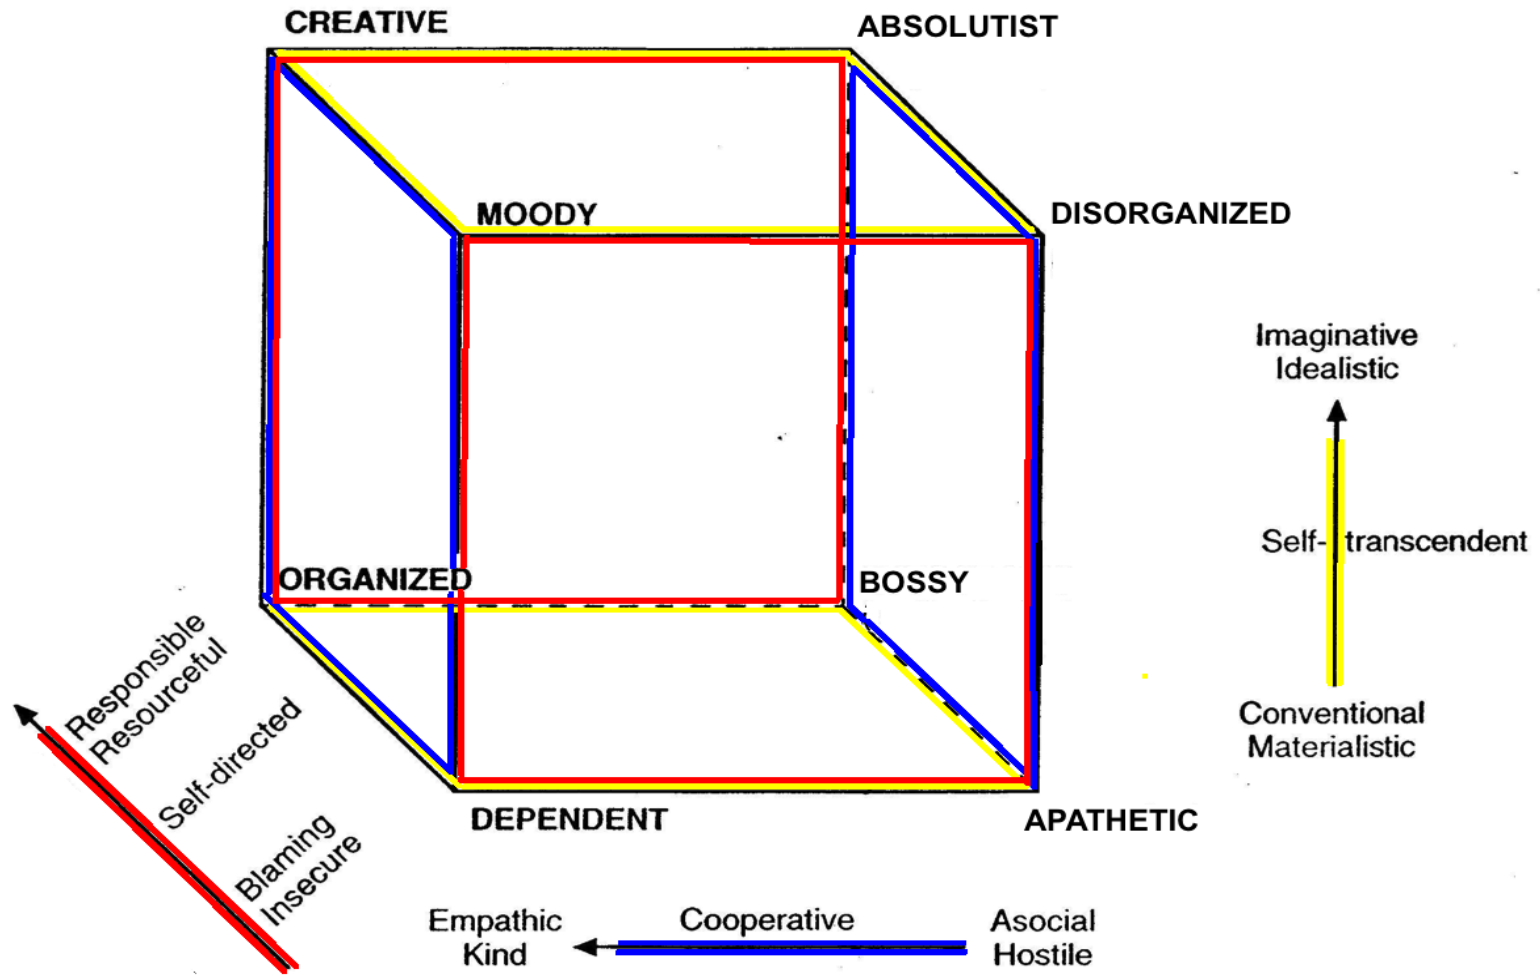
CREATIVE

ABSOLUTIST

MOODY

DISORGANIZED

ORGANIZED

BOSSY

DEPENDENT

APATHETIC

Imaginative
Idealistic

Self-transcendent

Conventional
Materialistic

Responsible
Resourceful

Self-directed

Blaming
Insecure

Empathic
Kind

Cooperative

Asocial
Hostile